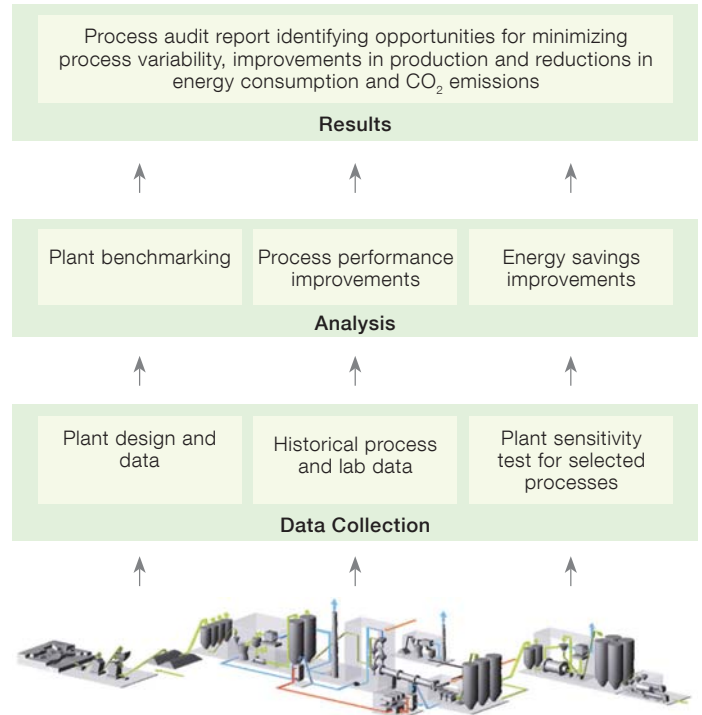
Process audit report identifying opportunities for minimizing process variability, improvements in production and reductions in energy consumption and $CO_2$ emissions

Results

Plant benchmarking

Process performance improvements

Energy savings improvements

Analysis

Plant design and data

Historical process and lab data

Plant sensitivity test for selected processes

Data Collection